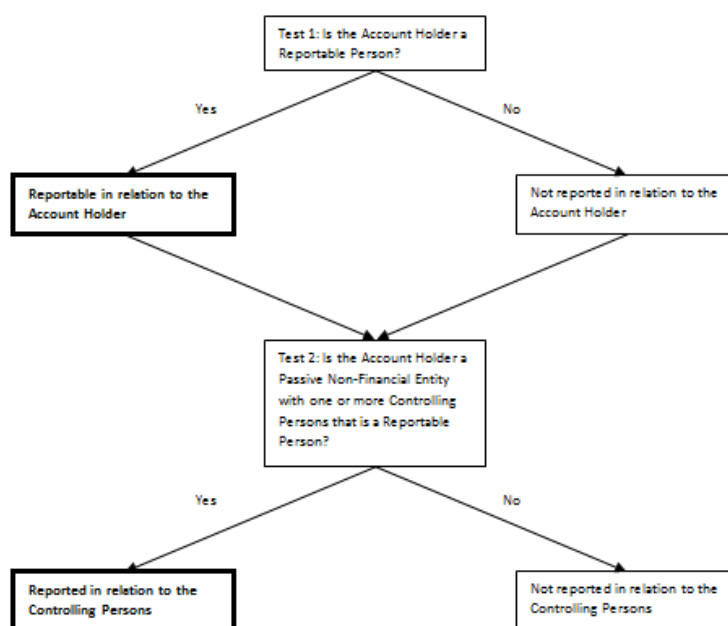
Test 1: Is the Account Holder a Reportable Person?

Yes

No

Reportable in relation to the Account Holder

Not reported in relation to the Account Holder

Test 2: Is the Account Holder a Passive Non-Financial Entity with one or more Controlling Persons that is a Reportable Person?

Yes

No

Reported in relation to the Controlling Persons

Not reported in relation to the Controlling Persons